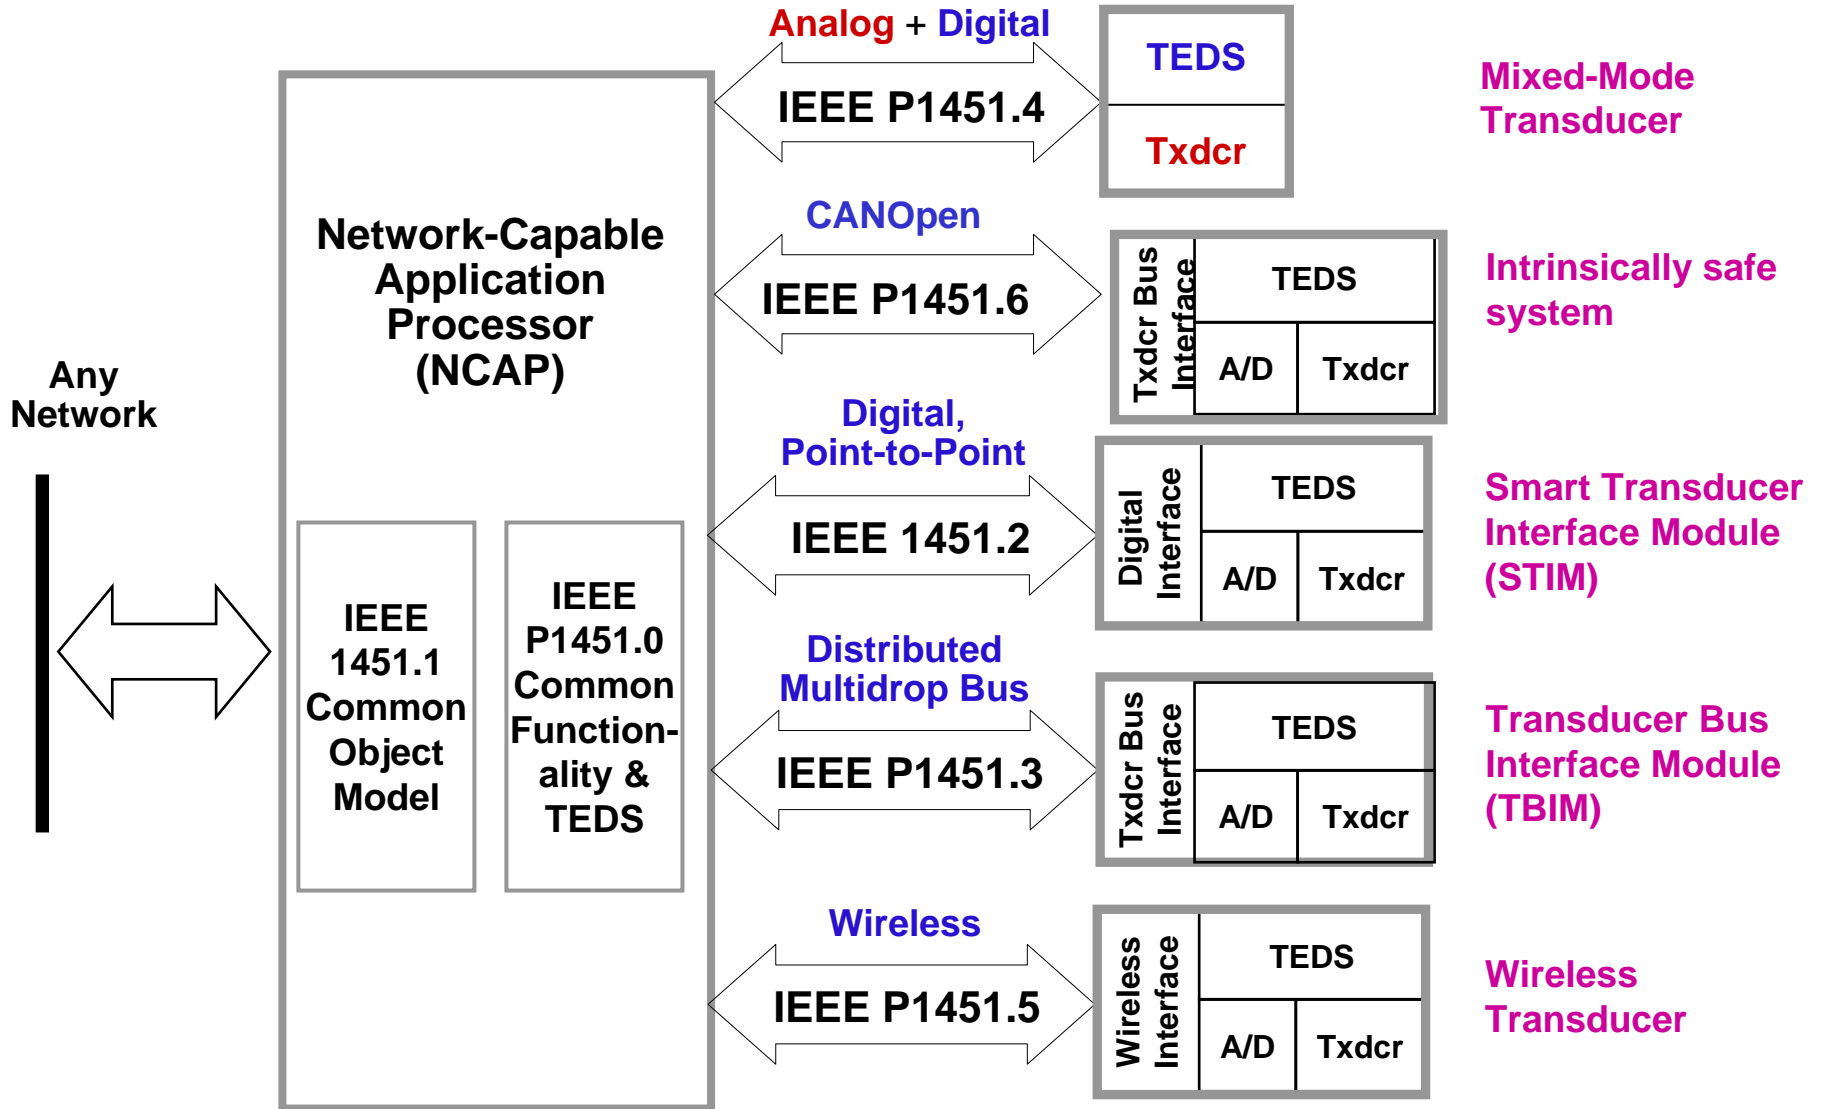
Any Network

Network-Capable Application Processor (NCAP)

IEEE 1451.1 Common Object Model

IEEE P1451.0 Common Functionality & TEDS

Analog + Digital

IEEE P1451.4

TEDS

Txdcr

Mixed-Mode Transducer

CANOpen

IEEE P1451.6

Txdcr Bus Interface

TEDS

A/D

Txdcr

Intrinsically safe system

Digital, Point-to-Point

IEEE 1451.2

Digital Interface

TEDS

A/D

Txdcr

Smart Transducer Interface Module (STIM)

Distributed Multidrop Bus

IEEE P1451.3

Txdcr Bus Interface

TEDS

A/D

Txdcr

Transducer Bus Interface Module (TBIM)

Wireless

IEEE P1451.5

Wireless Interface

TEDS

A/D

Txdcr

Wireless Transducer